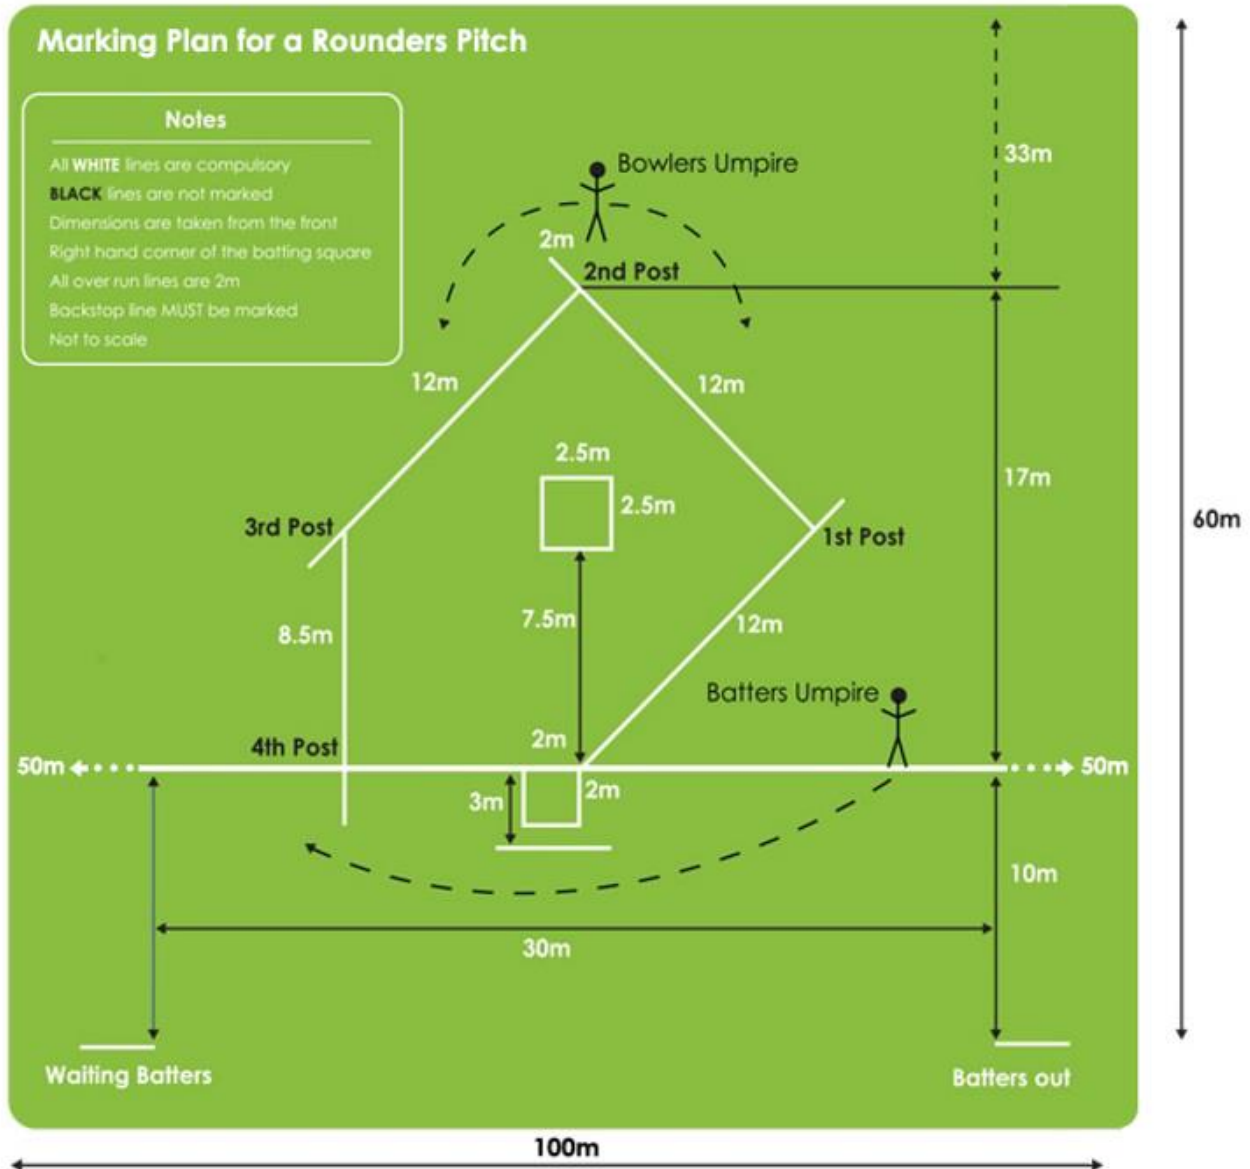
Marking Plan for a Rounders Pitch

Notes

All WHITE lines are compulsory
BLACK lines are not marked
Dimensions are taken from the front
Right hand corner of the batting square
All over run lines are 2m
Backstop line MUST be marked
Not to scale

Bowlers Umpire
2m
2nd Post
33m
12m
12m
17m
60m
2.5m
2.5m
3rd Post
1st Post
8.5m
7.5m
12m
Batters Umpire
4th Post
2m
50m
50m
3m
2m
10m
30m
Waiting Batters
Batters out
100m